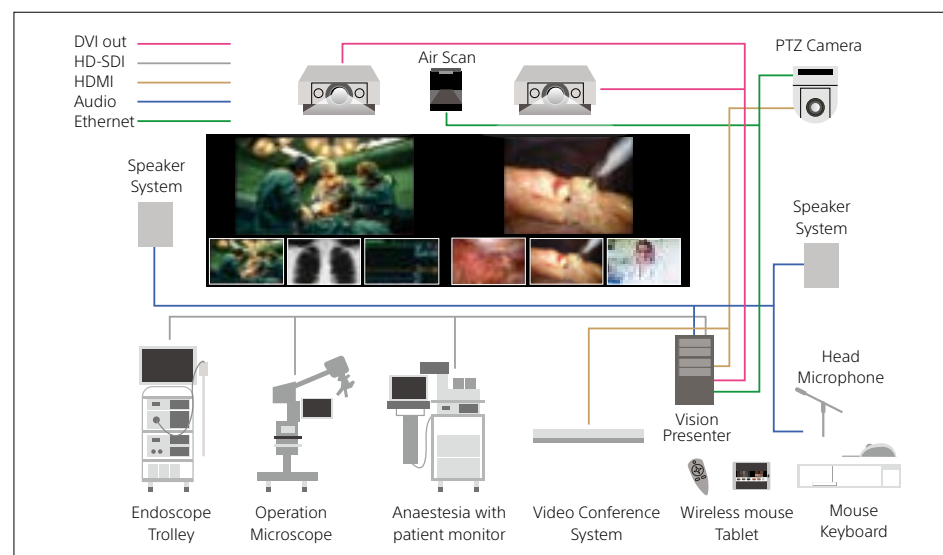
DVI out
HD-SDI
HDMI
Audio
Ethernet

Air Scan

PTZ Camera

Speaker System

Speaker System

Head Microphone

Vision Presenter

Endoscope Trolley

Operation Microscope

Anaestesia with patient monitor

Video Conference System

Wireless mouse Tablet

Mouse Keyboard